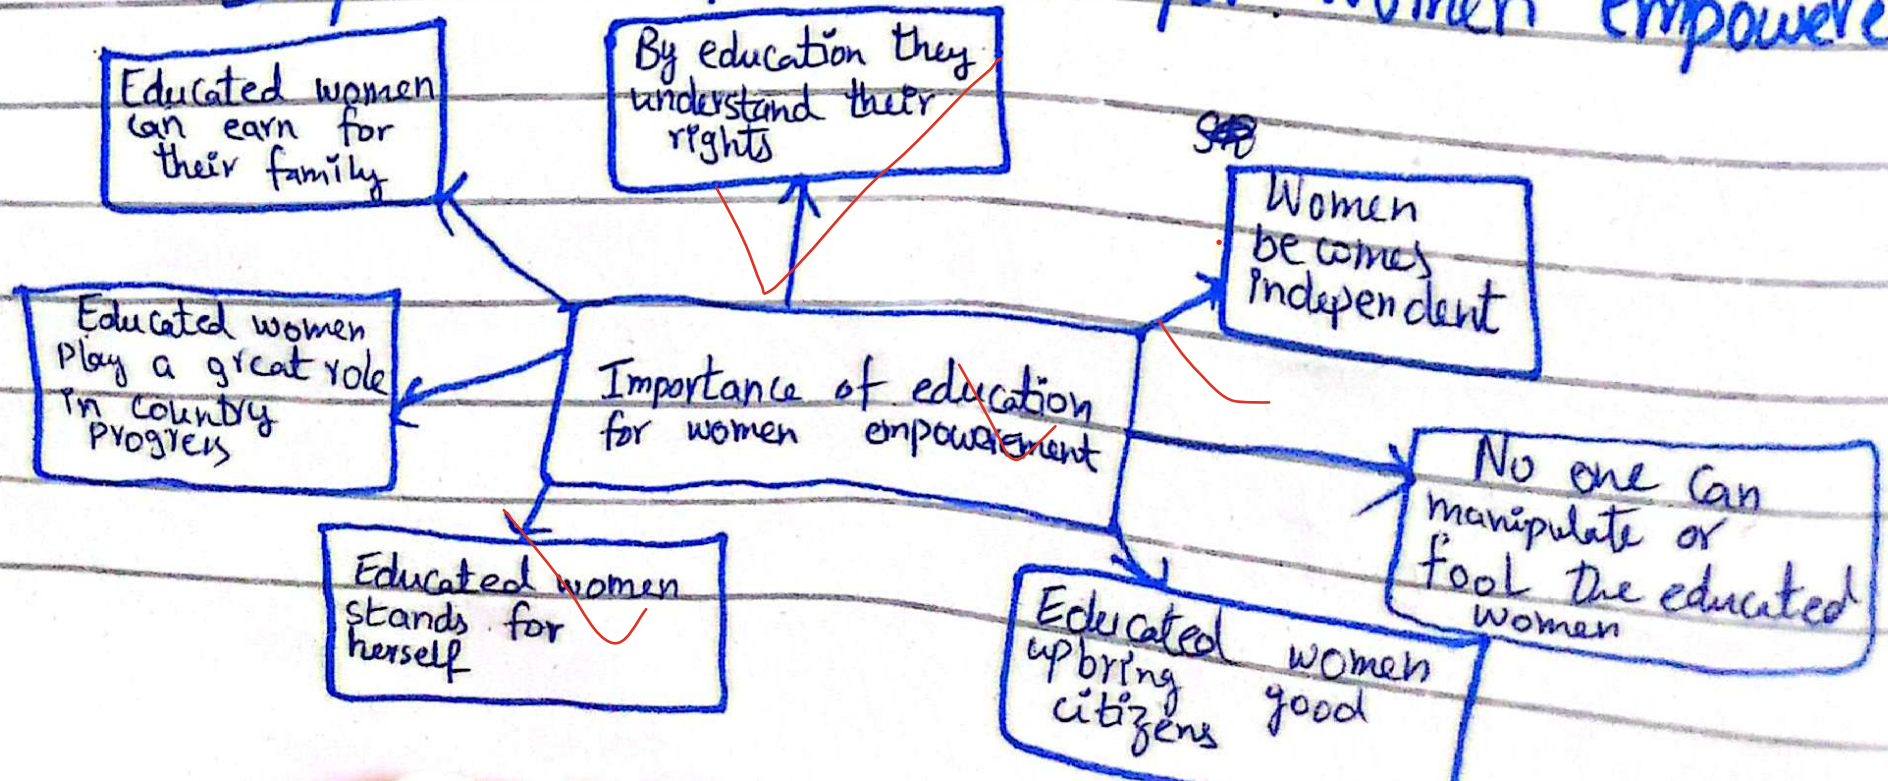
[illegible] for women empowere

Educated women can earn for their family

By education they understand their rights

Women becomes independent

Educated women play a great role in country progress

Importance of education for women empowerment

No one can manipulate or fool the educated women

Educated women stands for herself

Educated women upbring good citizens